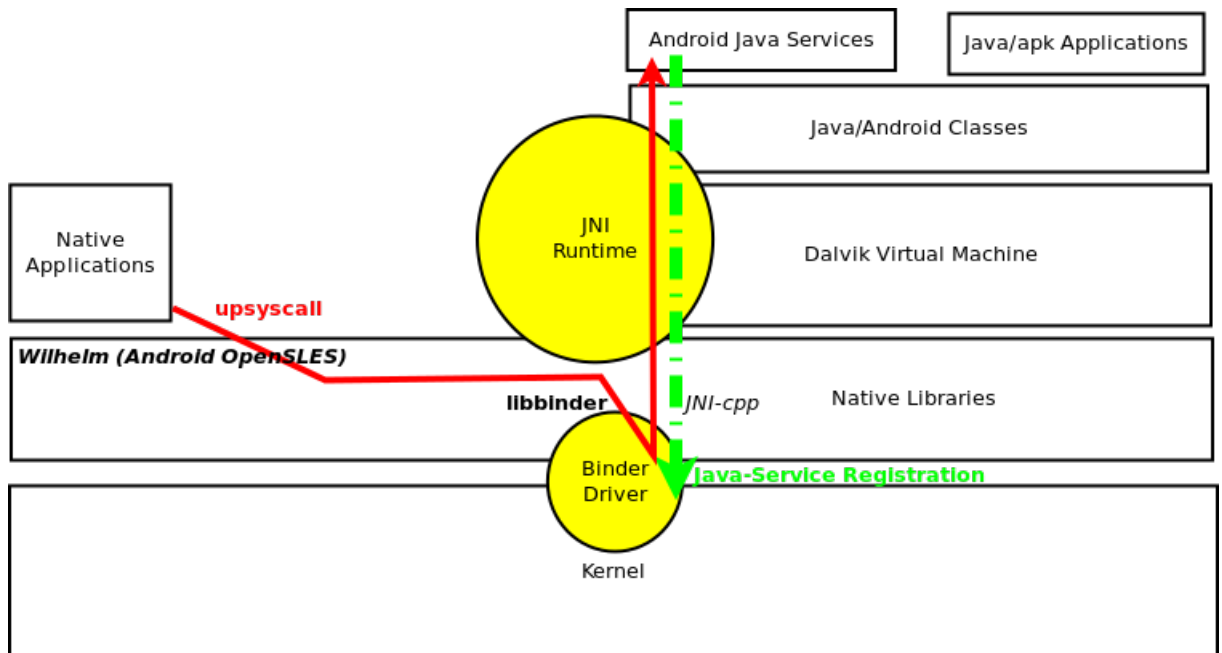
Android Java Services

Java/apk Applications

Java/Android Classes

JNI Runtime

Dalvik Virtual Machine

Native Applications

upsyscall

Wilhelm (Android OpenSLES)

libbinder

JNI-cpp

Native Libraries

Binder Driver

Java-Service Registration

Kernel